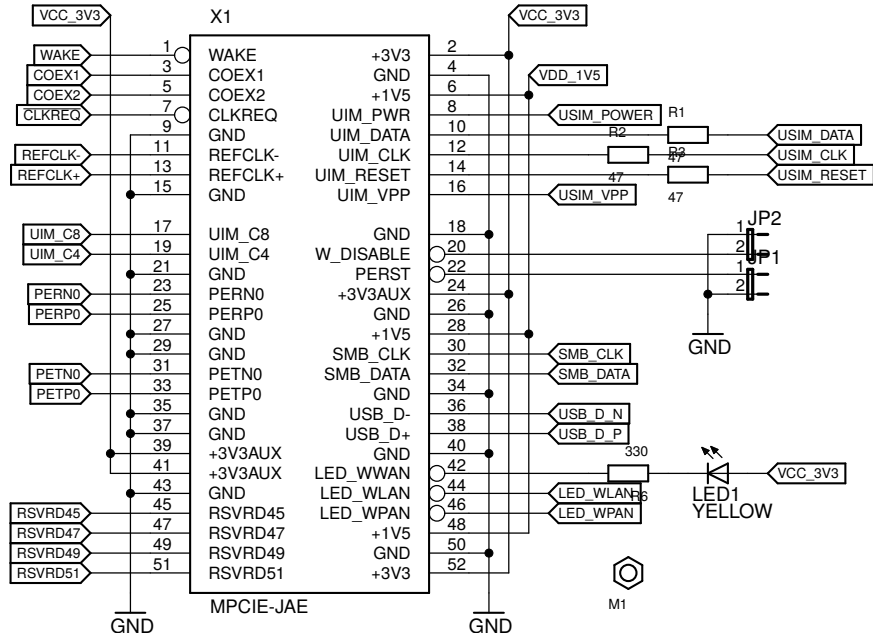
VCC_3V3
X1
VCC_3V3
WAKE
1
WAKE
+3V3
2
COEX1
3
COEX1
GND
4
COEX2
5
COEX2
+1V5
6
VDD_1V5
CLKREQ
7
CLKREQ
UIM_PWR
8
USIM_POWER
R1
9
GND
UIM_DATA
10
USIM_DATA
R2
REFCLK-
11
REFCLK-
UIM_CLK
12
R3
47
USIM_CLK
REFCLK+
13
REFCLK+
UIM_RESET
14
47
USIM_RESET
15
GND
UIM_VPP
16
USIM_VPP
47
UIM_C8
17
UIM_C8
GND
18
JP2
1
UIM_C4
19
UIM_C4
W_DISABLE
20
2
JP1
21
GND
PERST
22
1
PERN0
23
PERN0
+3V3AUX
24
2
PERP0
25
PERP0
GND
26
27
GND
+1V5
28
GND
29
GND
SMB_CLK
30
SMB_CLK
PETN0
31
PETN0
SMB_DATA
32
SMB_DATA
PETP0
33
PETP0
GND
34
35
GND
USB_D-
36
USB_D_N
37
GND
USB_D+
38
USB_D_P
39
+3V3AUX
GND
40
330
41
+3V3AUX
LED_WWAN
42
VCC_3V3
43
GND
LED_WLAN
44
LED_WLAN
R6
LED1
RSVRD45
45
RSVRD45
LED_WPAN
46
LED_WPAN
YELLOW
RSVRD47
47
RSVRD47
+1V5
48
RSVRD49
49
RSVRD49
GND
50
RSVRD51
51
RSVRD51
+3V3
52
M1
MPCIE-JAE
GND
GND